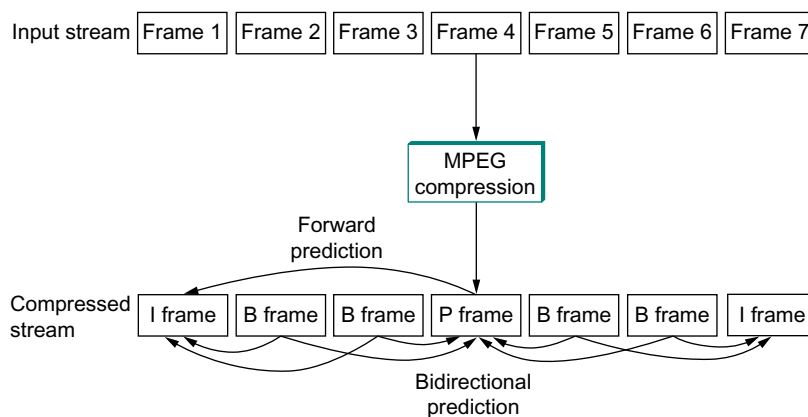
Input stream Frame 1 Frame 2 Frame 3 Frame 4 Frame 5 Frame 6 Frame 7

MPEG compression

Forward prediction

Compressed stream I frame B frame B frame P frame B frame B frame I frame

Bidirectional prediction